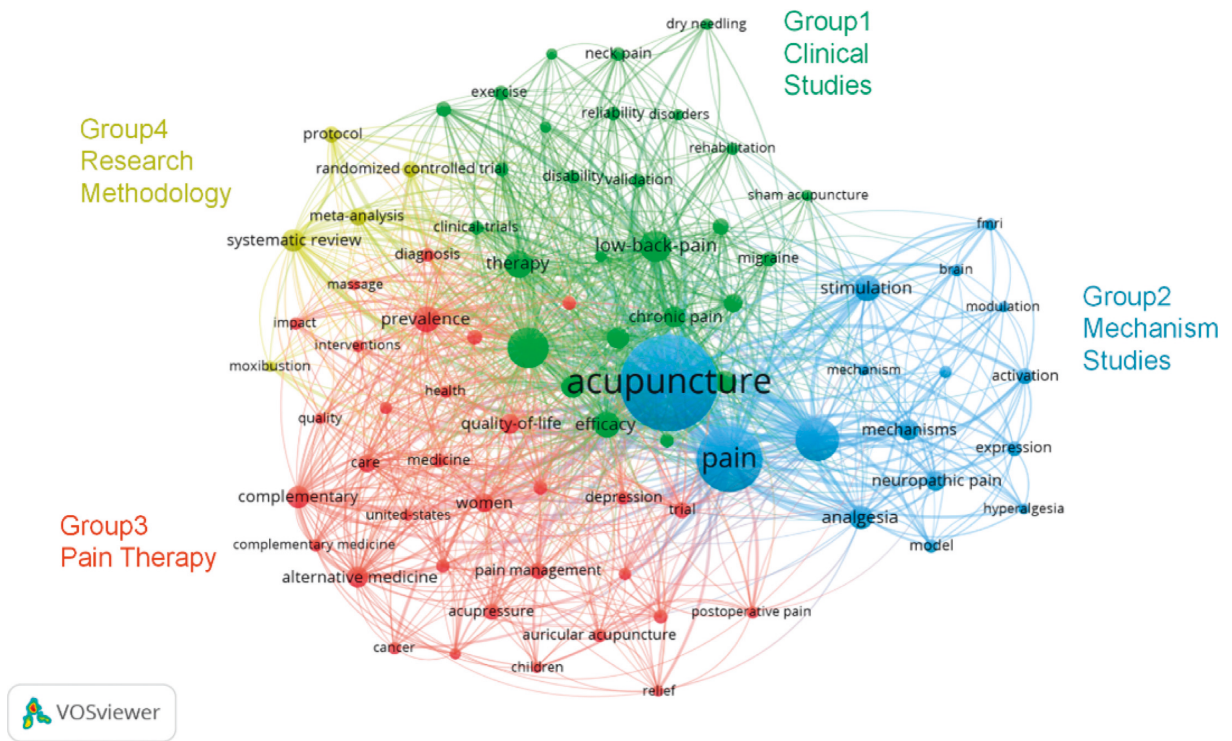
Group1
Clinical
Studies

Group4
Research
Methodology

Group2
Mechanism
Studies

Group3
Pain Therapy

dry needling
neck pain
exercise
reliability
disorders
protocol
rehabilitation
randomized controlled trial
disability
validation
sham acupuncture
meta-analysis
clinical-trials
systematic review
diagnosis
low-back-pain
fmri
therapy
migraine
massage
brain
stimulation
modulation
impact
prevalence
chronic pain
interventions
moxibustion
mechanism
activation
acupuncture
health
quality
quality-of-life
efficacy
mechanisms
expression
care
medicine
pain
neuropathic pain
complementary
depression
women
trial
hyperalgesia
united-states
analgesia
complementary medicine
model
alternative medicine
pain management
acupressure
postoperative pain
auricular acupuncture
cancer
children
relief

VOSviewer